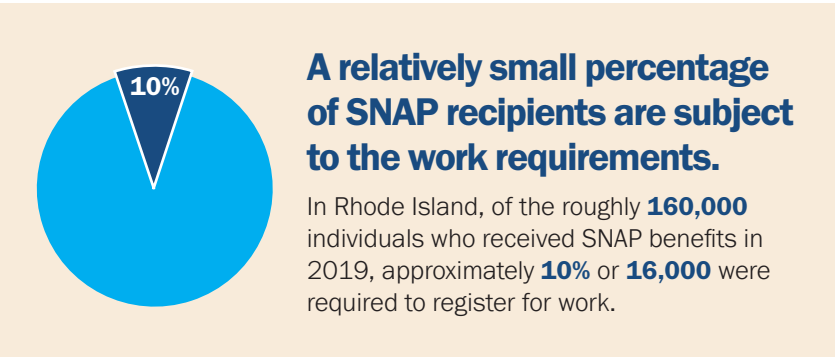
10%

A relatively small percentage of SNAP recipients are subject to the work requirements.

In Rhode Island, of the roughly 160,000 individuals who received SNAP benefits in 2019, approximately 10% or 16,000 were required to register for work.